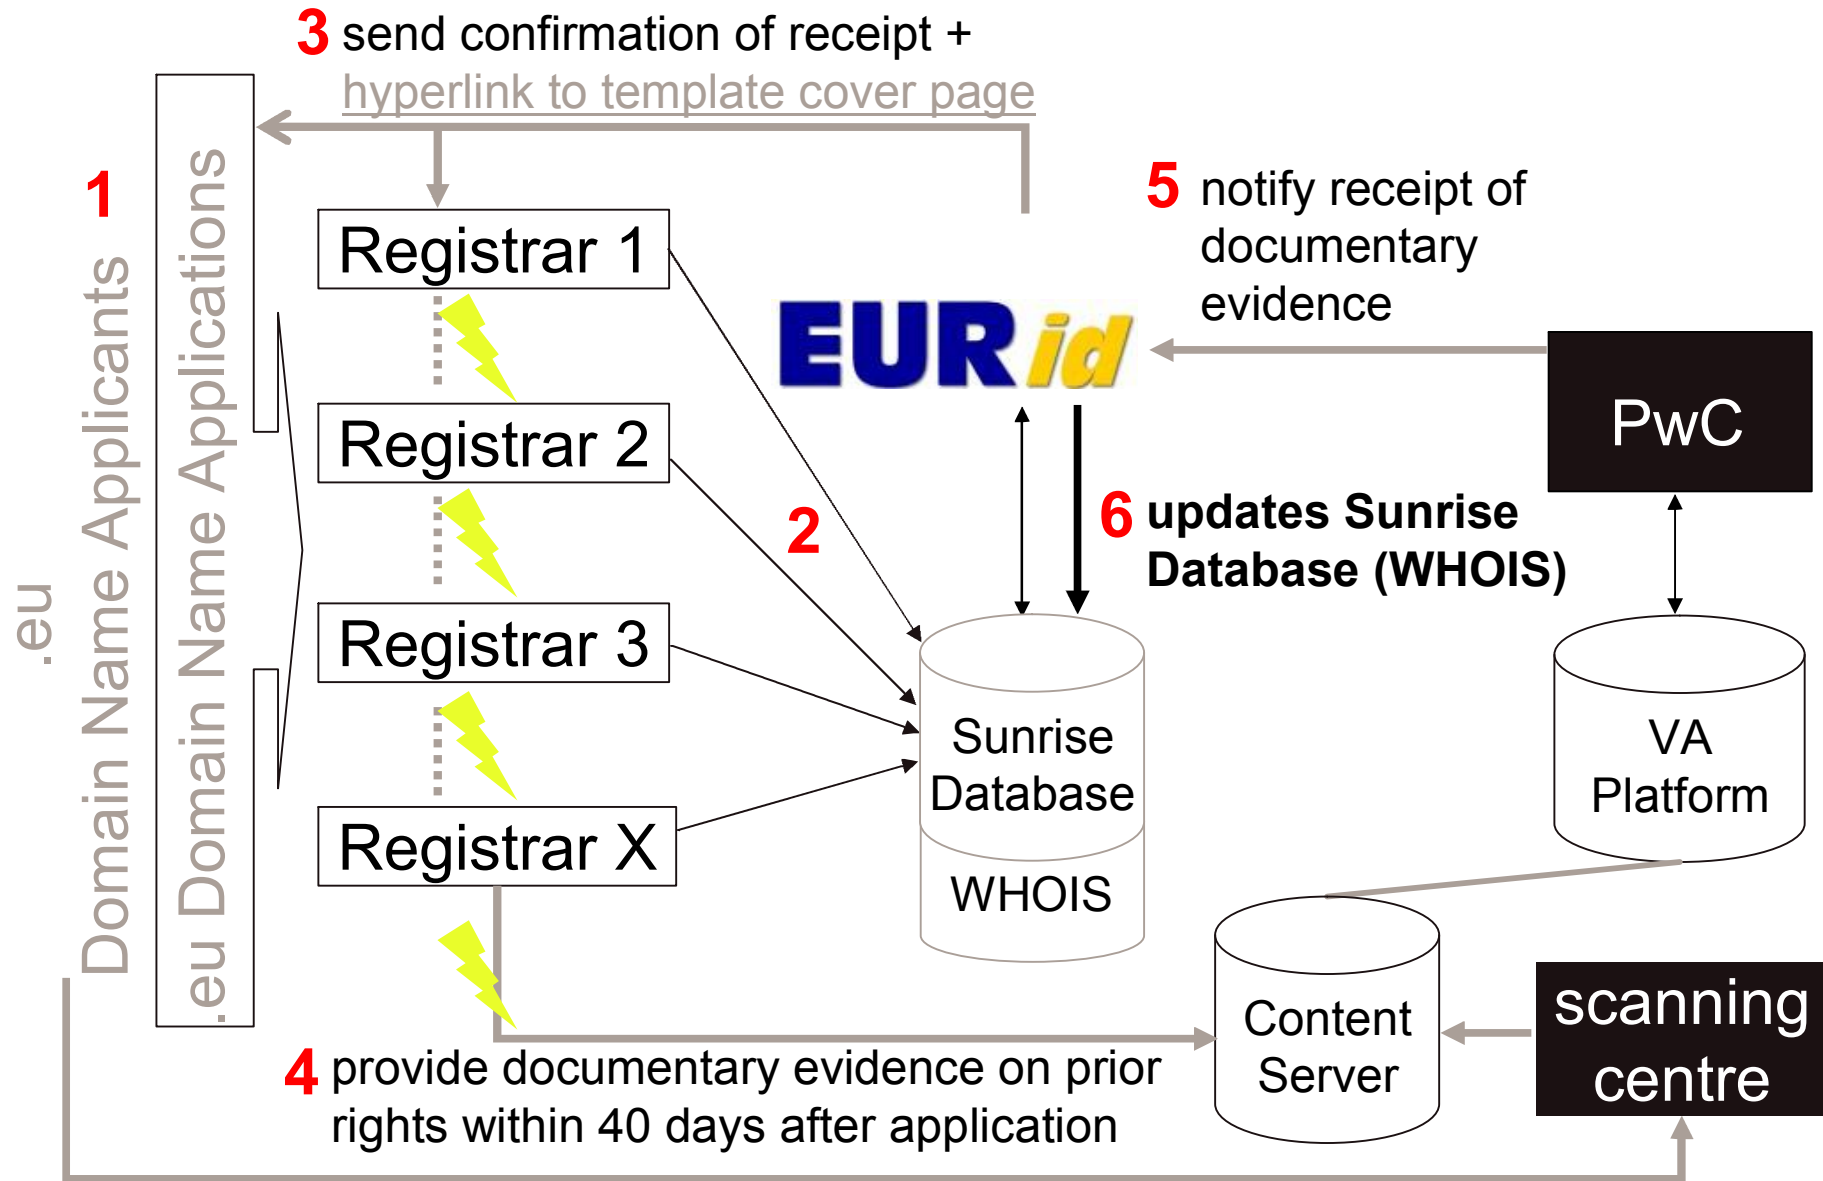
3 send confirmation of receipt + hyperlink to template cover page

1

.eu Domain Name Applicants

.eu Domain Name Applications

Registrar 1

Registrar 2

Registrar 3

Registrar X

2

EURid

5 notify receipt of documentary evidence

PwC

6 updates Sunrise Database (WHOIS)

Sunrise Database

WHOIS

VA Platform

Content Server

scanning centre

4 provide documentary evidence on prior rights within 40 days after application